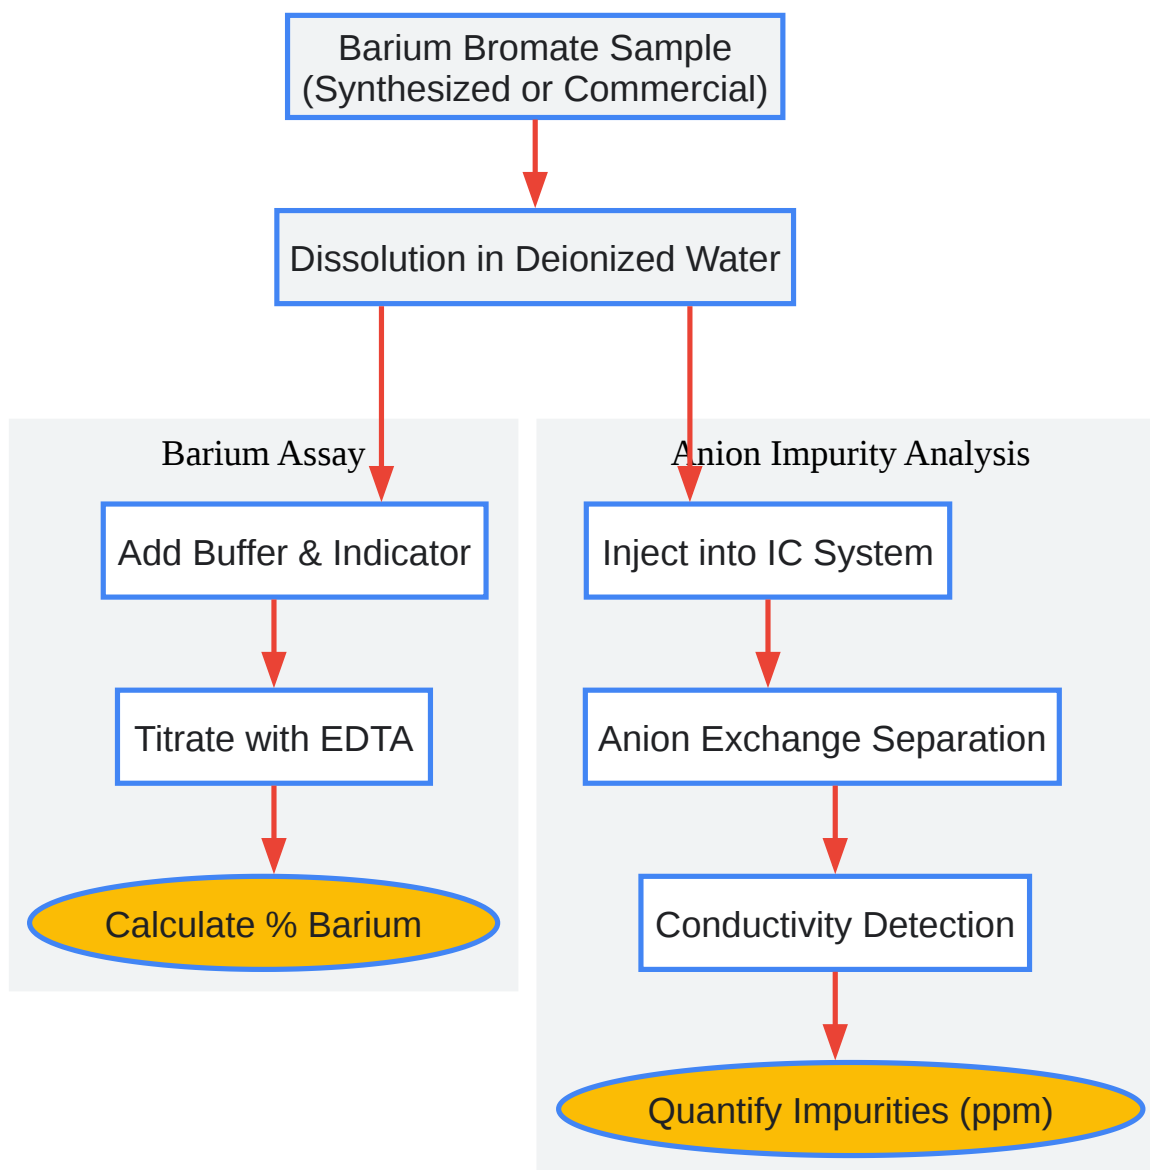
Barium Bromate Sample
(Synthesized or Commercial)

Dissolution in Deionized Water

Barium Assay

Add Buffer & Indicator

Titrate with EDTA

Calculate % Barium

Anion Impurity Analysis

Inject into IC System

Anion Exchange Separation

Conductivity Detection

Quantify Impurities (ppm)